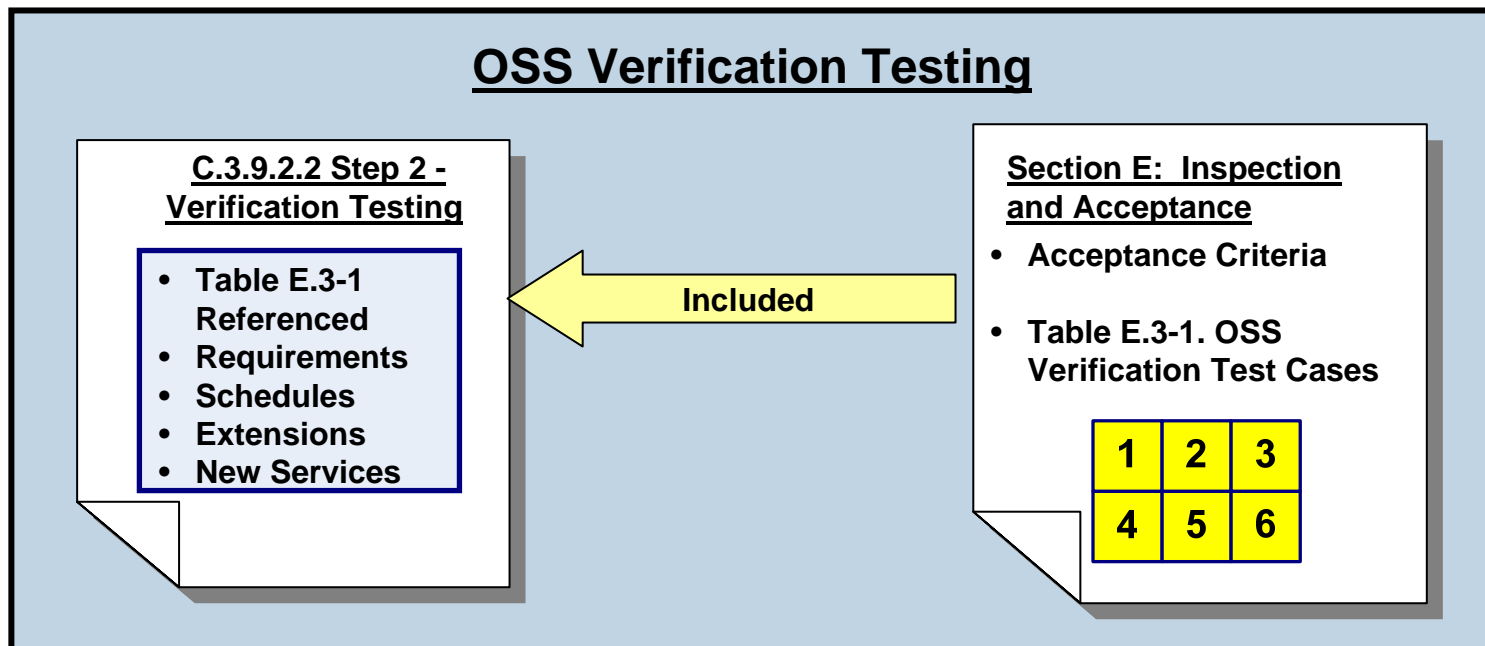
OSS Verification Testing

C.3.9.2.2 Step 2 - Verification Testing

- Table E.3-1 Referenced
- Requirements
- Schedules
- Extensions
- New Services

Included

Section E: Inspection and Acceptance

- Acceptance Criteria
- Table E.3-1. OSS Verification Test Cases

| 1 | 2 | 3 |
|---|---|---|
| 4 | 5 | 6 |